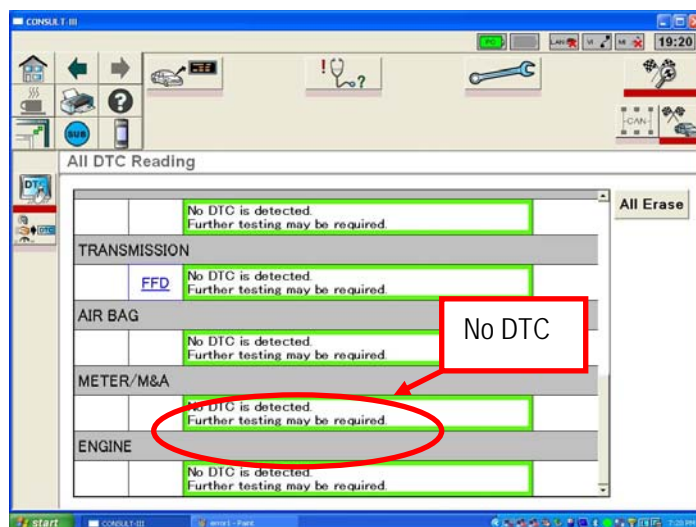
CONSULT-III

19:20

SUB

CAN

All DTC Reading

DTC

DTC

No DTC is detected.
Further testing may be required.

All Erase

TRANSMISSION

FFD

No DTC is detected.
Further testing may be required.

AIR BAG

No DTC is detected.
Further testing may be required.

No DTC

METER/M&A

No DTC is detected.
Further testing may be required.

ENGINE

No DTC is detected.
Further testing may be required.

start

CONSULT-III

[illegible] - Paint